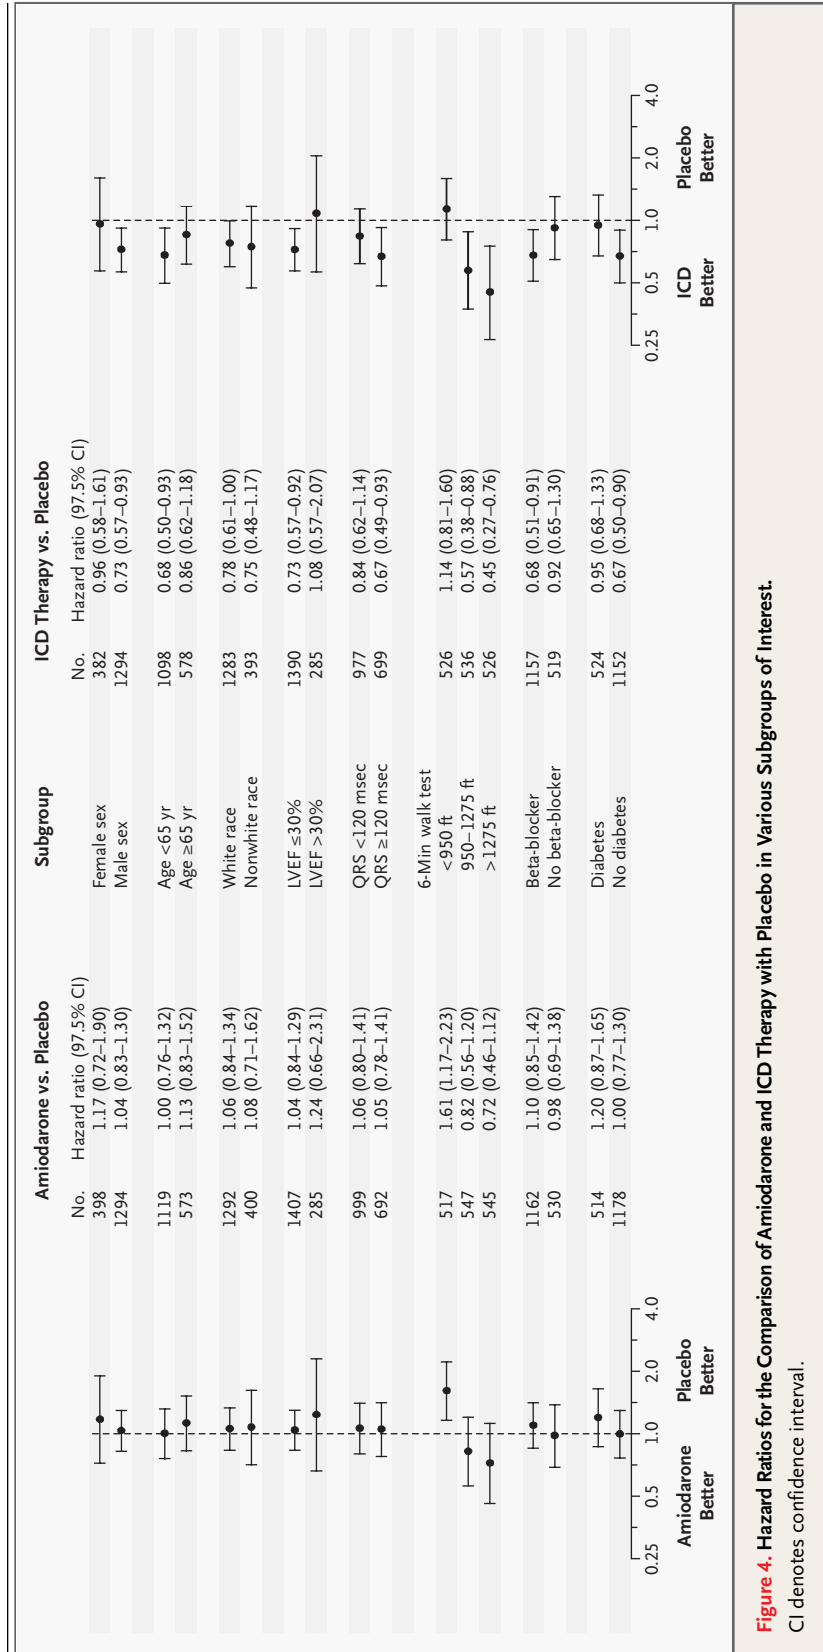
Amiodarone vs. Placebo

| No. | Hazard ratio (97.5% CI) | Subgroup | No. | Hazard ratio (97.5% CI) |
|---|---|---|---|---|
| 398 | 1.17 (0.72–1.90) | Female sex | 382 | 0.96 (0.58–1.61) |
| 1294 | 1.04 (0.83–1.30) | Male sex | 1294 | 0.73 (0.57–0.93) |
| 1119 | 1.00 (0.76–1.32) | Age <65 yr | 1098 | 0.68 (0.50–0.93) |
| 573 | 1.13 (0.83–1.52) | Age ≥65 yr | 578 | 0.86 (0.62–1.18) |
| 1292 | 1.06 (0.84–1.34) | White race | 1283 | 0.78 (0.61–1.00) |
| 400 | 1.08 (0.71–1.62) | Nonwhite race | 393 | 0.75 (0.48–1.17) |
| 1407 | 1.04 (0.84–1.29) | LVEF ≤30% | 1390 | 0.73 (0.57–0.92) |
| 285 | 1.24 (0.66–2.31) | LVEF >30% | 285 | 1.08 (0.57–2.07) |
| 999 | 1.06 (0.80–1.41) | QRS <120 msec | 977 | 0.84 (0.62–1.14) |
| 692 | 1.05 (0.78–1.41) | QRS ≥120 msec | 699 | 0.67 (0.49–0.93) |
| | | 6-Min walk test | | |
| 517 | 1.61 (1.17–2.23) | <950 ft | 526 | 1.14 (0.81–1.60) |
| 547 | 0.82 (0.56–1.20) | 950–1275 ft | 536 | 0.57 (0.38–0.88) |
| 545 | 0.72 (0.46–1.12) | >1275 ft | 526 | 0.45 (0.27–0.76) |
| 1162 | 1.10 (0.85–1.42) | Beta-blocker | 1157 | 0.68 (0.51–0.91) |
| 530 | 0.98 (0.69–1.38) | No beta-blocker | 519 | 0.92 (0.65–1.30) |
| 514 | 1.20 (0.87–1.65) | Diabetes | 524 | 0.95 (0.68–1.33) |
| 1178 | 1.00 (0.77–1.30) | No diabetes | 1152 | 0.67 (0.50–0.90) |

ICD Therapy vs. Placebo

0.25 0.5 1.0 2.0 4.0
Amiodarone Better
Placebo Better

0.25 0.5 1.0 2.0 4.0
ICD Better
Placebo Better

Figure 4. Hazard Ratios for the Comparison of Amiodarone and ICD Therapy with Placebo in Various Subgroups of Interest.
CI denotes confidence interval.